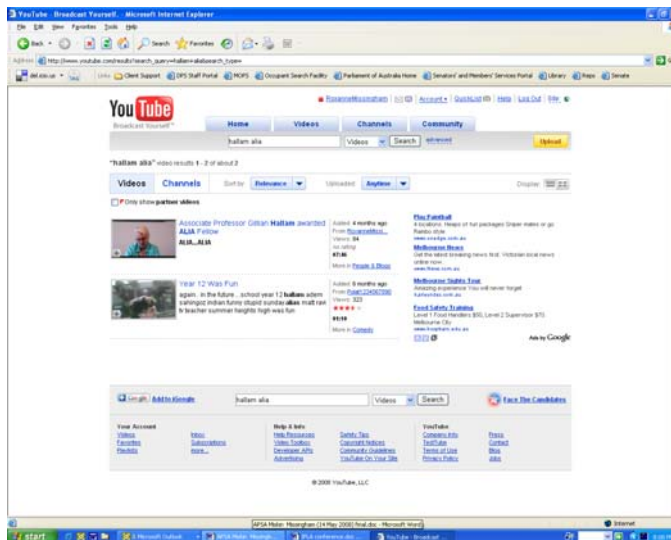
YouTube - Broadcast Yourself. - Microsoft Internet Explorer

File Edit View Favorites Tools Help

Back Search Favorites

Address http://www.youtube.com/results?search_query=hallam+alia&search_type=

Links Client Support DPS Staff Portal MOPS Occupant Search Facility Parliament of Australia Home Senators' and Members' Services Portal Library Reps Senate

YouTube Broadcast Yourself™

RoxanneMissingham | Account | QuickList | Help | Log Out | Site

Home Videos Channels Community

hallam alia Videos Search advanced

Upload

"hallam alia" videos results 1 - 2 of about 2

Videos Channels Sort by: Relevance Uploaded: Anytime Display:

Only show partner videos

Associate Professor Gillian Hallam awarded ALIA Fellow
ALIA...ALIA
Added: 4 months ago
From: RoxanneMissi...
Views: 84
no rating
07:46
More in People & Blogs

Year 12 Was Fun
again.. in the future....school year 12 hallam adam sahingoz indian funny stupid sundae alias matt rani tr teacher summer heights high was fun
Added: 8 months ago
From: Pusah
Views: 323
01:19
More in Comedy

Play Paintball
4 locations. Heaps of fun packages Sniper makes or go Rambo style
www.

Melbourne News
Get the latest breaking news first. Victorian local news online now.
www.

Melbourne Sights Tour
Amazing experience You will never forget
www.

Food Safety Training
Level 1 Food Handlers $50, Level 2 Supervisor $70 Melbourne City
www.

Ads by Google

Google Add to iGoogle hallam alia Videos Search Face The Candidates

Your Account
Videos
Favorites
Playlists
Inbox
Subscriptions
more...

Help & Info
Help Resources
Video Toolbox
Developer APIs
Advertising
Safety Tips
Copyright Notices
Community Guidelines
YouTube On Your Site

YouTube
Company Info
TestTube
Terms of Use
Privacy Policy
Press
Contact
Blog
Jobs

© 2008 YouTube, LLC

APSA Malor: Missingham (14 May 2008) final.doc - Microsoft Word

Internet

start Microsoft Outlook APSA Malor: Missingh... IFLA conference doc... YouTube - Broadcast...